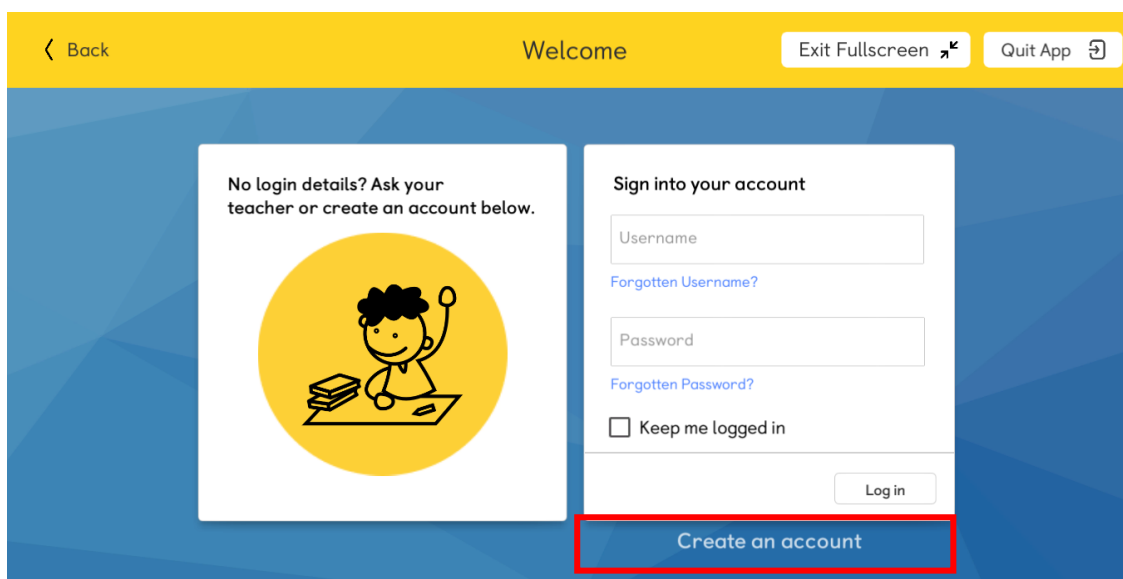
Back

Welcome

Exit Fullscreen

Quit App

No login details? Ask your teacher or create an account below.

Sign into your account

Username

Forgotten Username?

Password

Forgotten Password?

Keep me logged in

Log in

Create an account